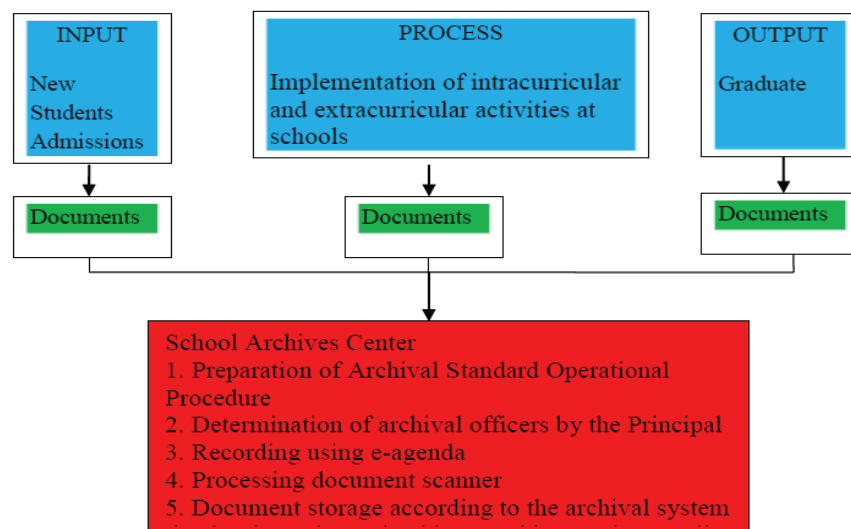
INPUT

New Students Admissions

PROCESS

Implementation of intracurricular and extracurricular activities at schools

OUTPUT

Graduate

Documents

Documents

Documents

School Archives Center
1. Preparation of Archival Standard Operational Procedure
2. Determination of archival officers by the Principal
3. Recording using e-agenda
4. Processing document scanner
5. Document storage according to the archival system
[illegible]